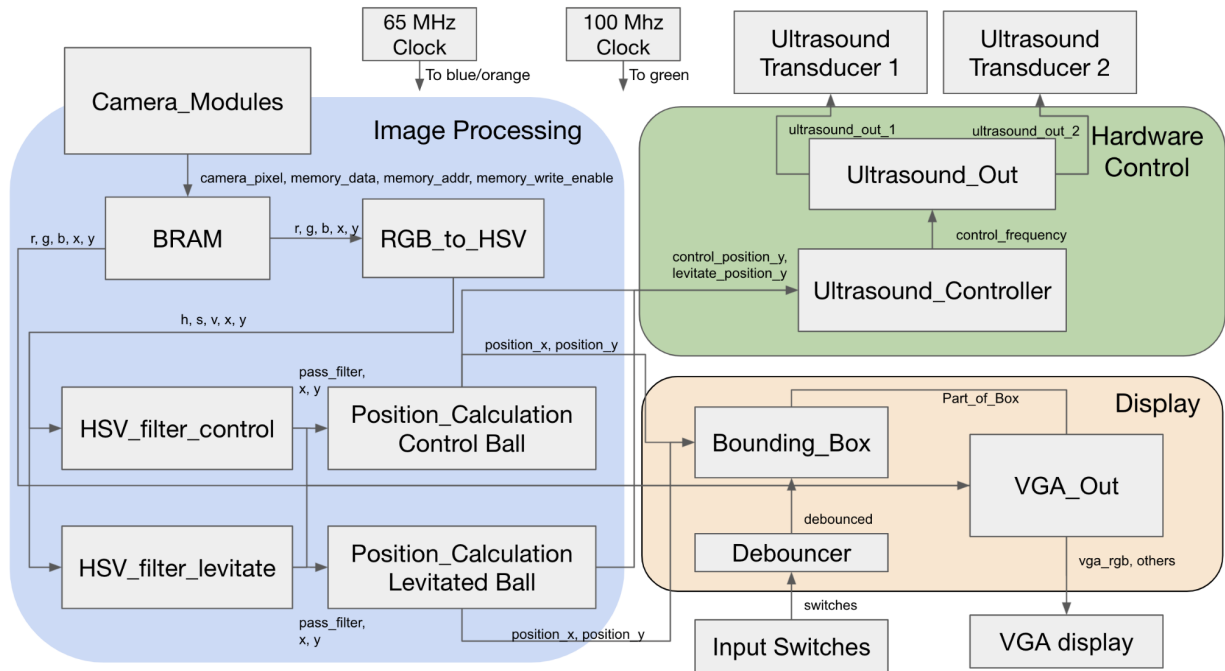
65 MHz Clock

To blue/orange

100 Mhz Clock

To green

Ultrasound Transducer 1

Ultrasound Transducer 2

Camera_Modules

Image Processing

ultrasound_out_1

ultrasound_out_2

Hardware Control

Ultrasound_Out

camera_pixel, memory_data, memory_addr, memory_write_enable

r, g, b, x, y

BRAM

r, g, b, x, y

RGB_to_HSV

control_frequency

control_position_y, levitate_position_y

Ultrasound_Controller

h, s, v, x, y

position_x, position_y

pass_filter, x, y

Part_of_Box

Display

HSV_filter_control

Position_Calculation Control Ball

Bounding_Box

VGA_Out

debounced

HSV_filter_levitate

Position_Calculation Levitated Ball

Debouncer

vga_rgb, others

pass_filter, x, y

switches

position_x, position_y

Input Switches

VGA display